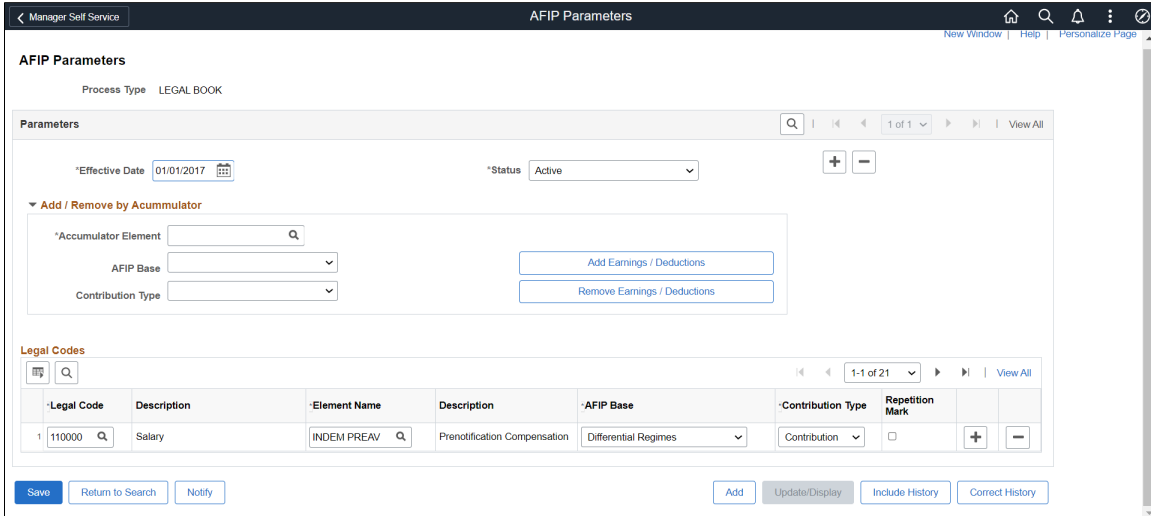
Manager Self Service

AFIP Parameters

New Window | Help | Personalize Page

AFIP Parameters

Process Type LEGAL BOOK

Parameters

1 of 1

View All

*Effective Date 01/01/2017

*Status Active

Add / Remove by Acummulator

*Accumulator Element

AFIP Base

Contribution Type

Add Earnings / Deductions

Remove Earnings / Deductions

Legal Codes

1-1 of 21

View All

| | *Legal Code | Description | *Element Name | Description | *AFIP Base | *Contribution Type | Repetition Mark | | |
|---|---|---|---|---|---|---|---|---|---|
| 1 | 110000 | Salary | INDEM PREAV | Prenotification Compensation | Differential Regimes | Contribution | | + | − |

Save

Return to Search

Notify

Add

Update/Display

Include History

Correct History